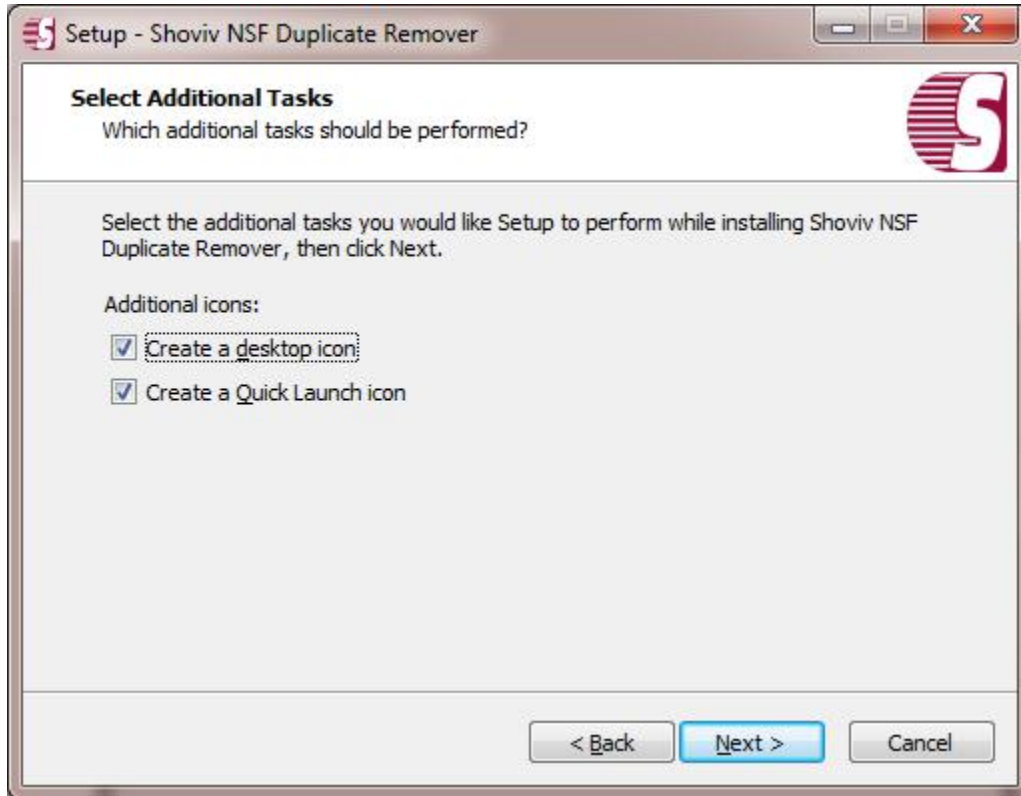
Setup - Shoviv NSF Duplicate Remover

Select Additional Tasks
Which additional tasks should be performed?

Select the additional tasks you would like Setup to perform while installing Shoviv NSF Duplicate Remover, then click Next.

Additional icons:

Create a desktop icon

Create a Quick Launch icon

< Back
Next >
Cancel